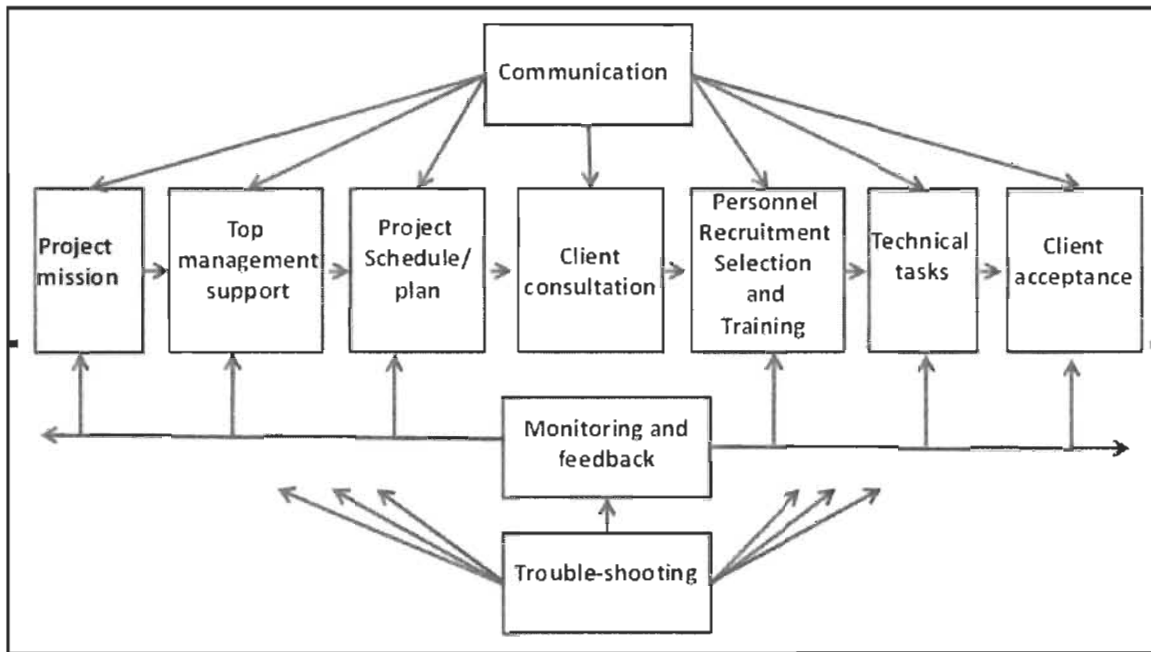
Communication

Project mission

Top management support

Project Schedule/ plan

Client consultation

Personnel Recruitment Selection and Training

Technical tasks

Client acceptance

Monitoring and feedback

Trouble-shooting